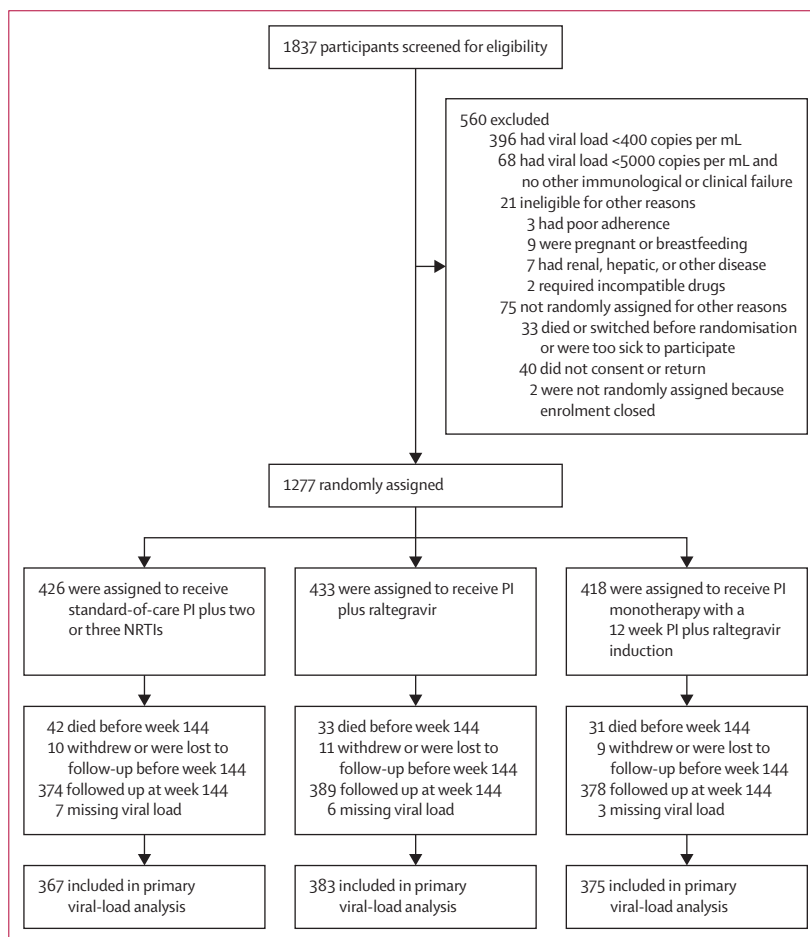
1837 participants screened for eligibility

560 excluded
396 had viral load <400 copies per mL
68 had viral load <5000 copies per mL and no other immunological or clinical failure
21 ineligible for other reasons
3 had poor adherence
9 were pregnant or breastfeeding
7 had renal, hepatic, or other disease
2 required incompatible drugs
75 not randomly assigned for other reasons
33 died or switched before randomisation or were too sick to participate
40 did not consent or return
2 were not randomly assigned because enrolment closed

1277 randomly assigned

426 were assigned to receive standard-of-care PI plus two or three NRTIs

433 were assigned to receive PI plus raltegravir

418 were assigned to receive PI monotherapy with a 12 week PI plus raltegravir induction

42 died before week 144
10 withdrew or were lost to follow-up before week 144
374 followed up at week 144
7 missing viral load

33 died before week 144
11 withdrew or were lost to follow-up before week 144
389 followed up at week 144
6 missing viral load

31 died before week 144
9 withdrew or were lost to follow-up before week 144
378 followed up at week 144
3 missing viral load

367 included in primary viral-load analysis

383 included in primary viral-load analysis

375 included in primary viral-load analysis